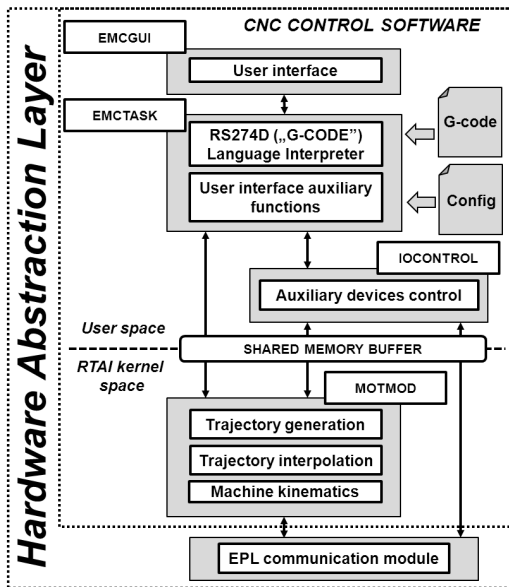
Hardware Abstraction Layer

CNC CONTROL SOFTWARE

EMCGUI

User interface

EMCTASK

RS274D („G-CODE") Language Interpreter

User interface auxiliary functions

G-code

Config

IOCONTROL

Auxiliary devices control

User space

SHARED MEMORY BUFFER

RTAI kernel space

MOTMOD

Trajectory generation

Trajectory interpolation

Machine kinematics

EPL communication module